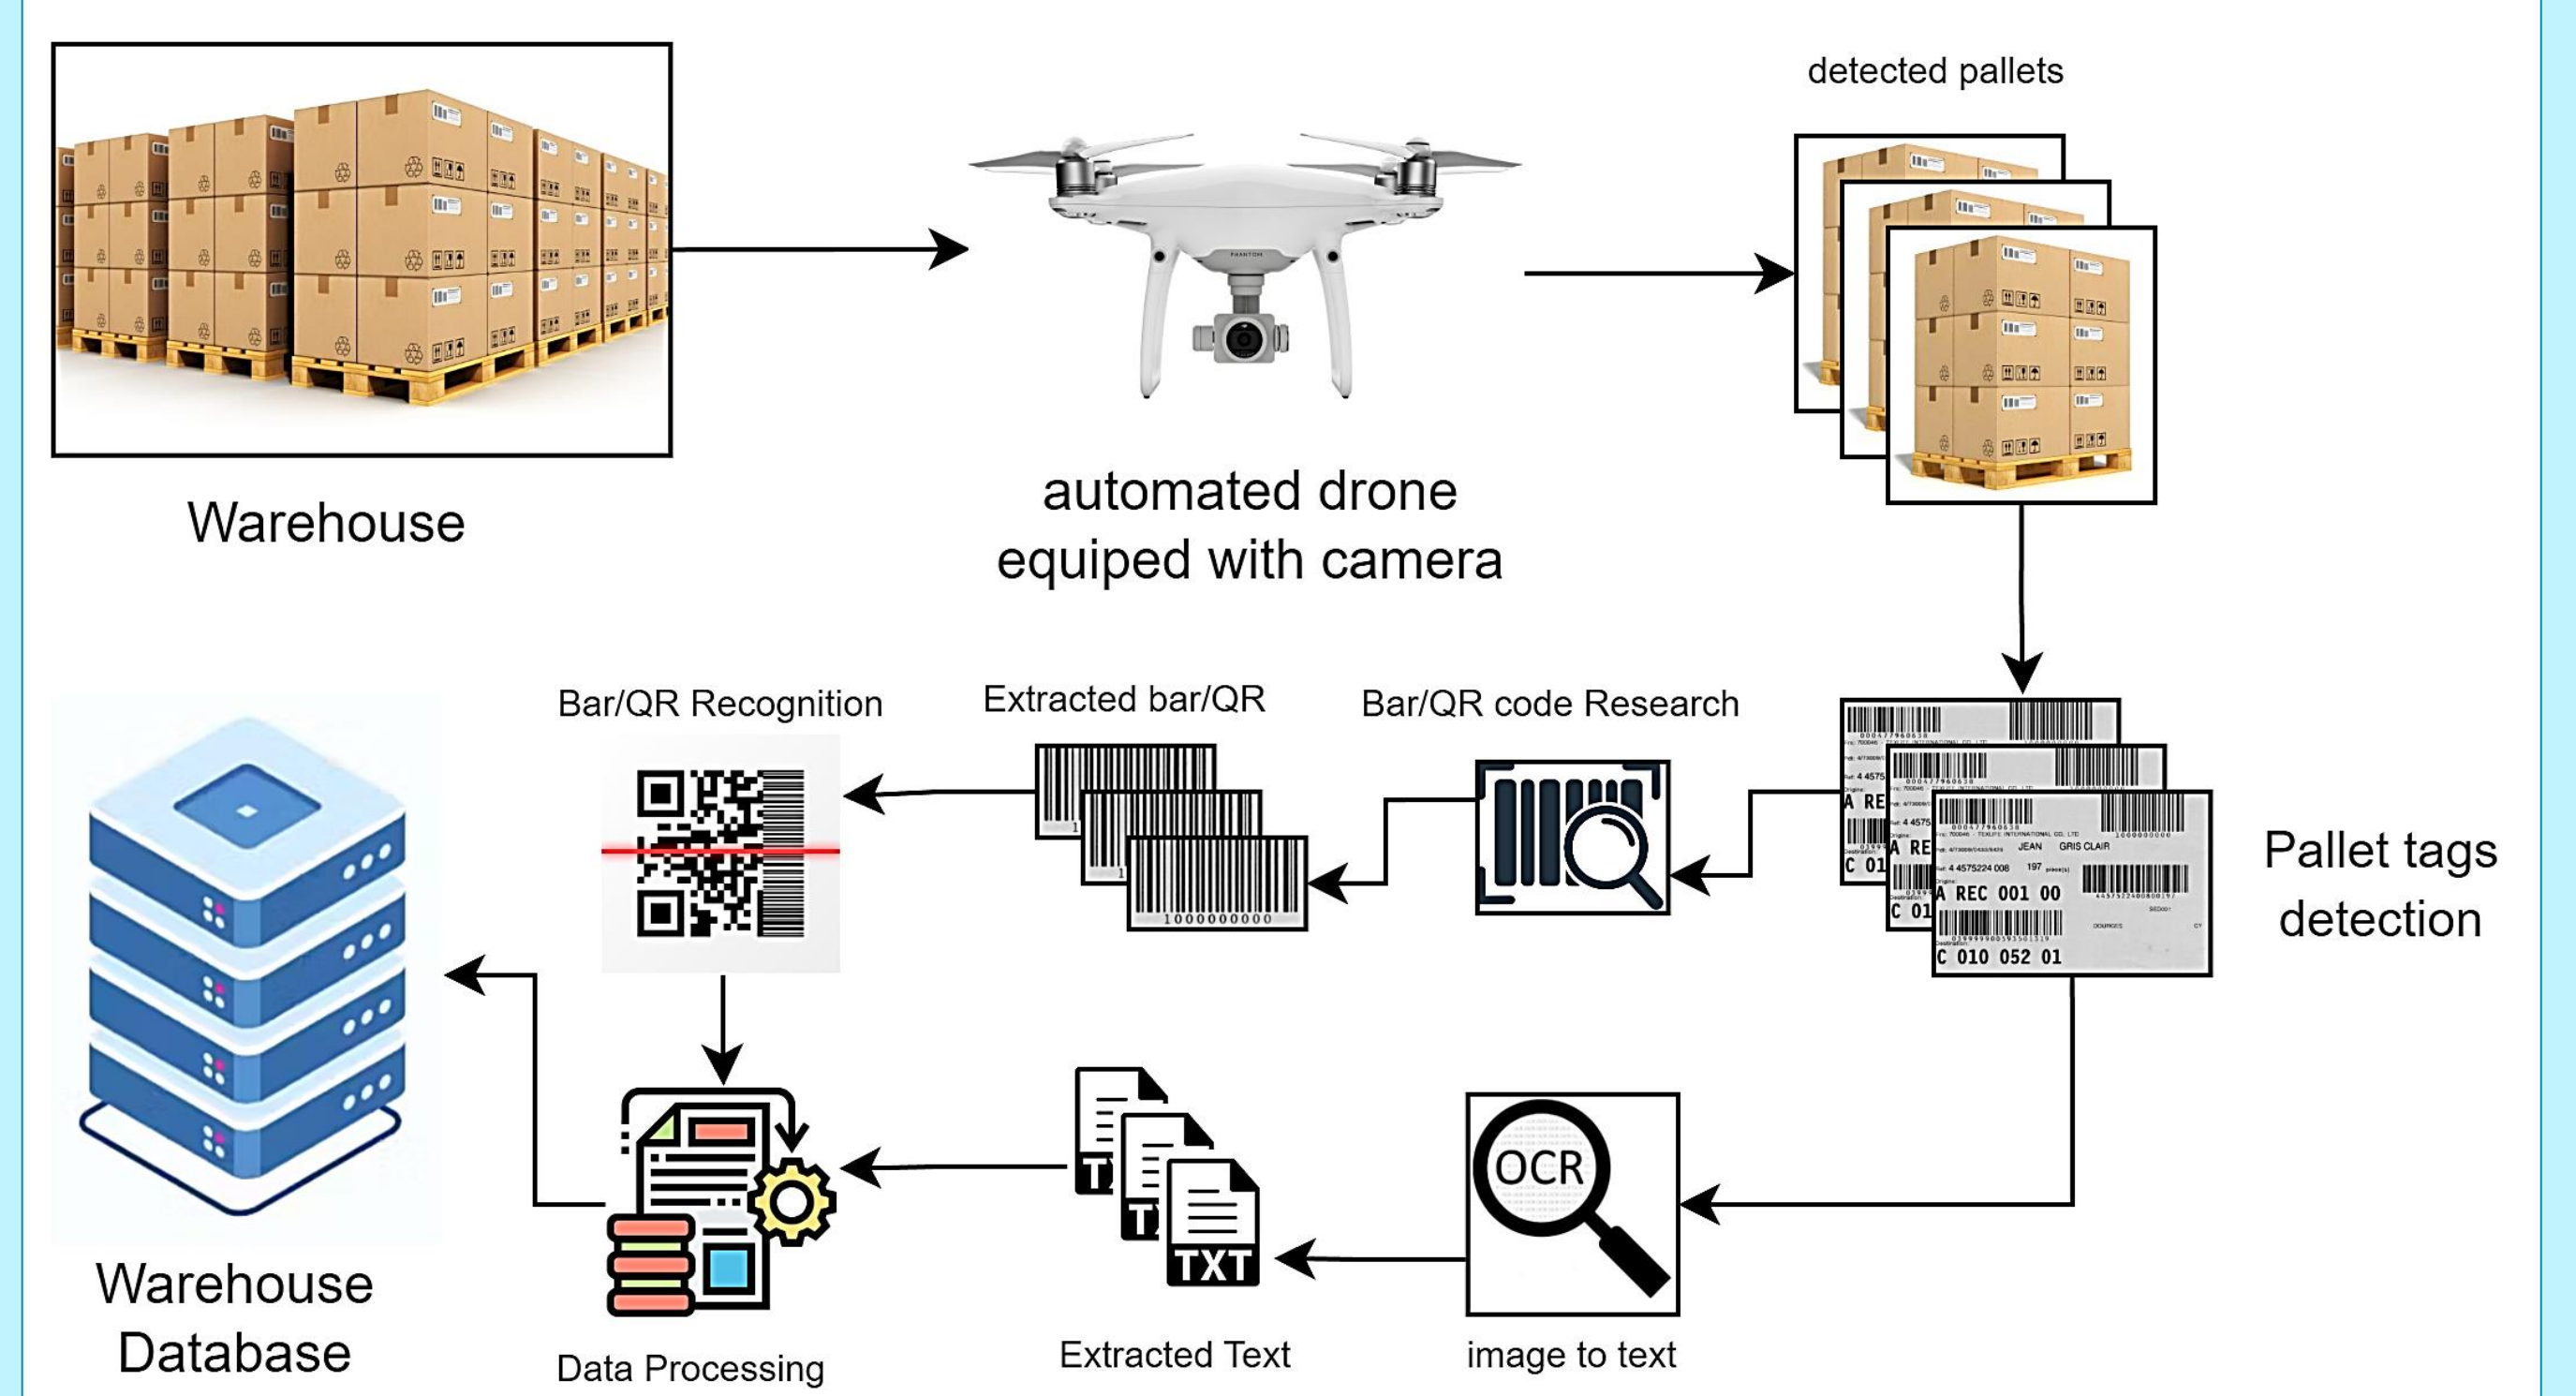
Warehouse

automated drone equiped with camera

detected pallets

Pallet tags detection

Bar/QR code Research

Extracted bar/QR

Bar/QR Recognition

1000000000

A REC 001 00

C 010 052 01

JEAN GRIS CLAIR

OCR

image to text

TXT

Extracted Text

Data Processing

Warehouse Database